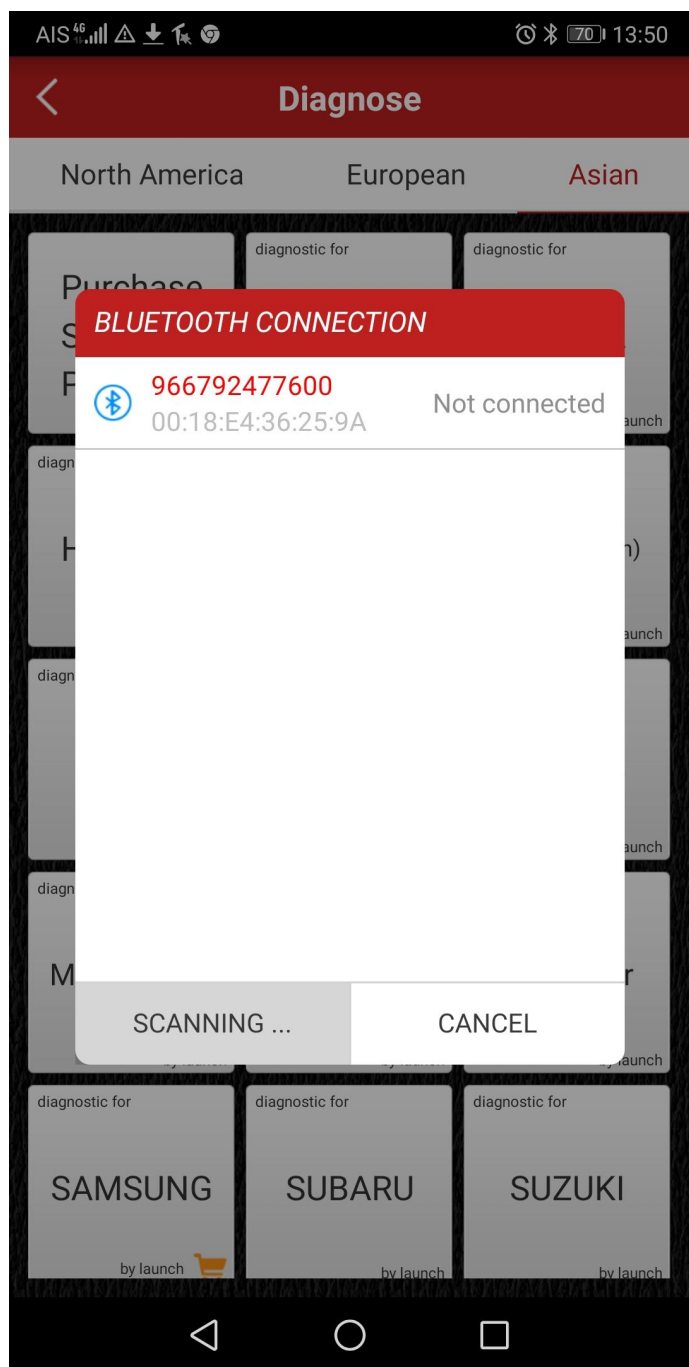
AIS 4G 70 13:50

Diagnose

North America European Asian

Purchase S F

diagnostic for

diagnostic for

launch

diagn

H

n)

launch

diagn

launch

diagn

M

r

by launch

by launch

by launch

BLUETOOTH CONNECTION

966792477600
00:18:E4:36:25:9A

Not connected

SCANNING ...

CANCEL

diagnostic for
SAMSUNG
by launch

diagnostic for
SUBARU
by launch

diagnostic for
SUZUKI
by launch